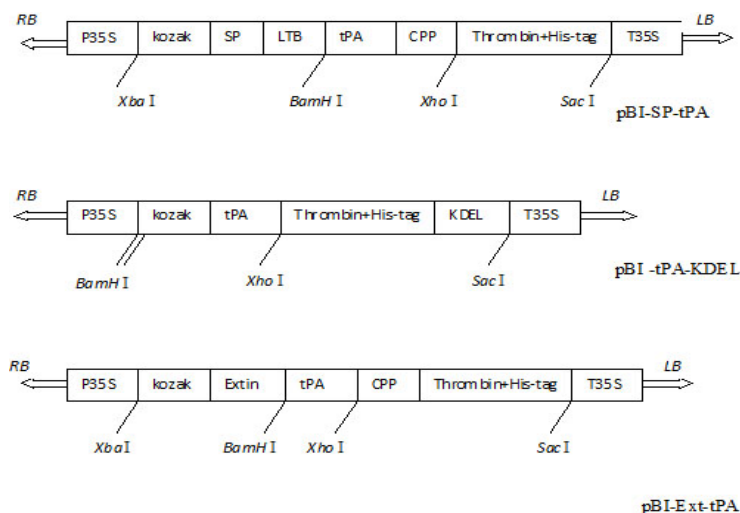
RB | P35S | kozak | SP | LTB | tPA | CPP | Thrombin+His-tag | T35S | LB

XbaI BamHI XhoI SacI

pBI-SP-tPA

RB | P35S | kozak | tPA | Thrombin+His-tag | KDEL | T35S | LB

BamHI XhoI SacI

pBI -tPA-KDEL

RB | P35S | kozak | Extin | tPA | CPP | Thrombin+His-tag | T35S | LB

XbaI BamHI XhoI SacI

pBI-Ext-tPA